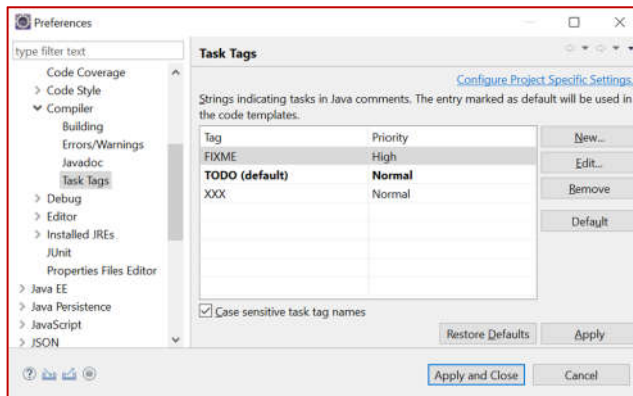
Preferences

type filter text

Code Coverage
> Code Style
Compiler
Building
Errors/Warnings
Javadoc
Task Tags
> Debug
> Editor
> Installed JREs
JUnit
Properties Files Editor
> Java EE
> Java Persistence
> JavaScript
> JSON

Task Tags

Configure Project Specific Settings...

Strings indicating tasks in Java comments. The entry marked as default will be used in the code templates.

| Tag | Priority |
|---|---|
| FIXME | High |
| **TODO (default)** | **Normal** |
| XXX | Normal |

New...
Edit...
Remove
Default

Case sensitive task tag names

Restore Defaults
Apply

Apply and Close
Cancel